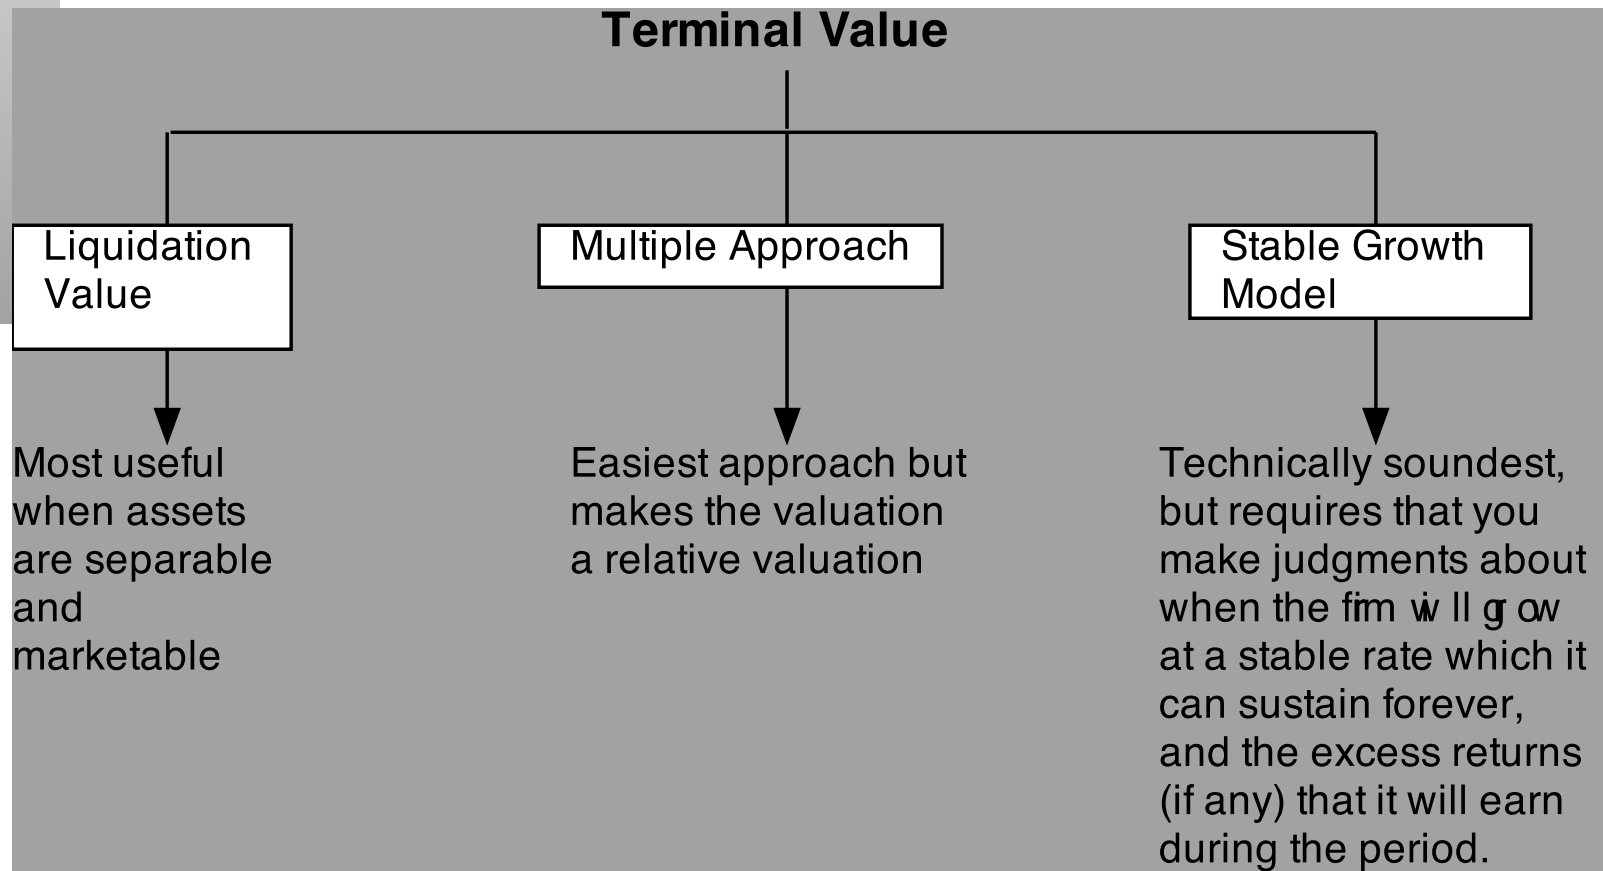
Terminal Value

Liquidation Value

Multiple Approach

Stable Growth Model

Most useful when assets are separable and marketable

Easiest approach but makes the valuation a relative valuation

Technically soundest, but requires that you make judgments about when the firm will grow at a stable rate which it can sustain forever, and the excess returns (if any) that it will earn during the period.